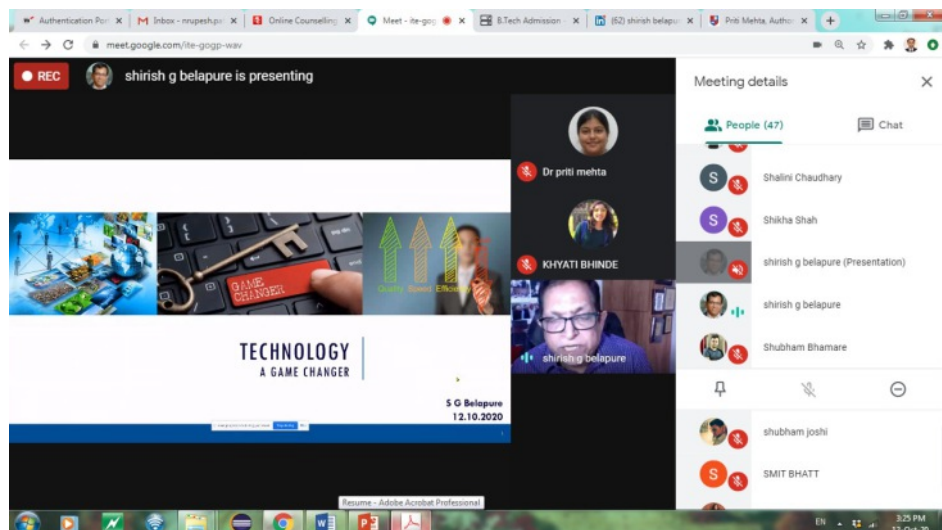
Authentication Por ×
Inbox - nrupesh.p ×
Online Counselling ×
Meet - ite-gog ×
B.Tech Admission ×
(62) shirish belapu ×
Priti Mehta, Autho ×
+

meet.google.com/ite-gogp-wav

REC
shirish g belapure is presenting

Dr priti mehta
KHYATI BHINDE
shirish g belapure

GAME CHANGER
Quality Speed Efficiency

TECHNOLOGY
A GAME CHANGER

S G Belapure
12.10.2020

Meeting details
People (47)
Chat

Shalini Chaudhary
Shikha Shah
shirish g belapure (Presentation)
shirish g belapure
Shubham Bhamare
shubham joshi
SMIT BHATT

Resume - Adobe Acrobat Professional

EN
3:25 PM
12-Oct-20